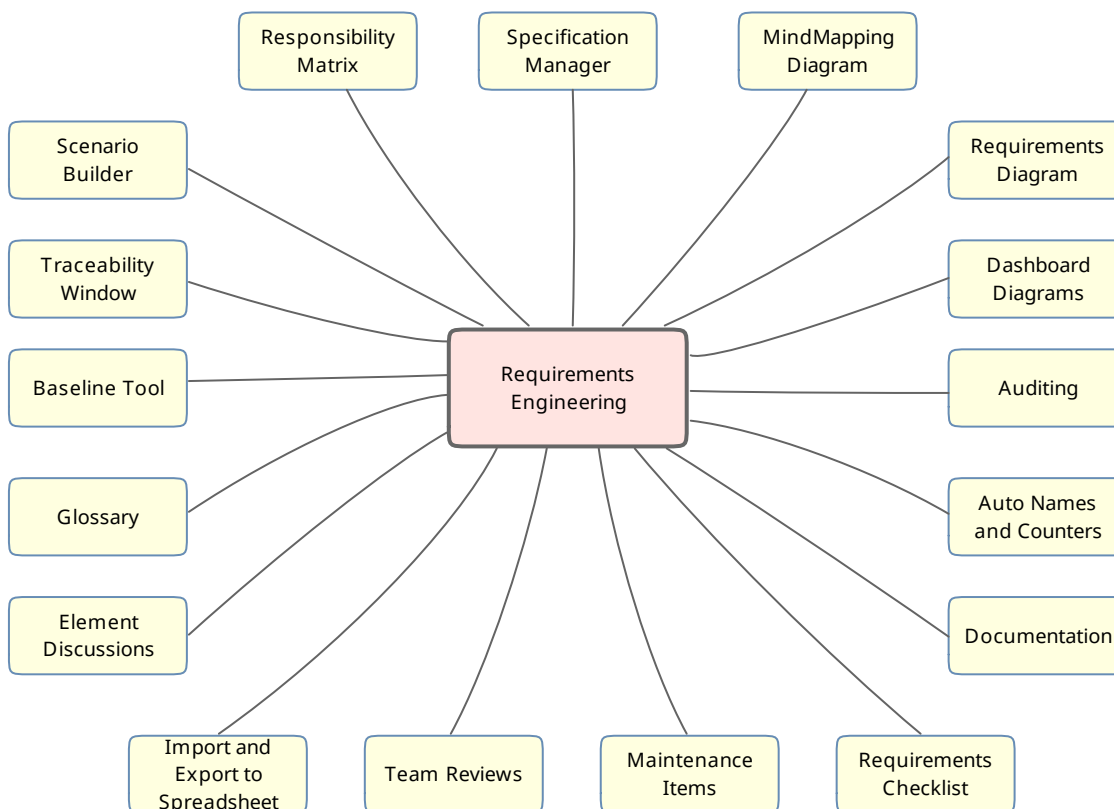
Responsibility Matrix

Specification Manager

MindMapping Diagram

Scenario Builder

Requirements Diagram

Traceability Window

Dashboard Diagrams

Baseline Tool

Requirements Engineering

Auditing

Glossary

Auto Names and Counters

Element Discussions

Documentation

Import and Export to Spreadsheet

Team Reviews

Maintenance Items

Requirements Checklist